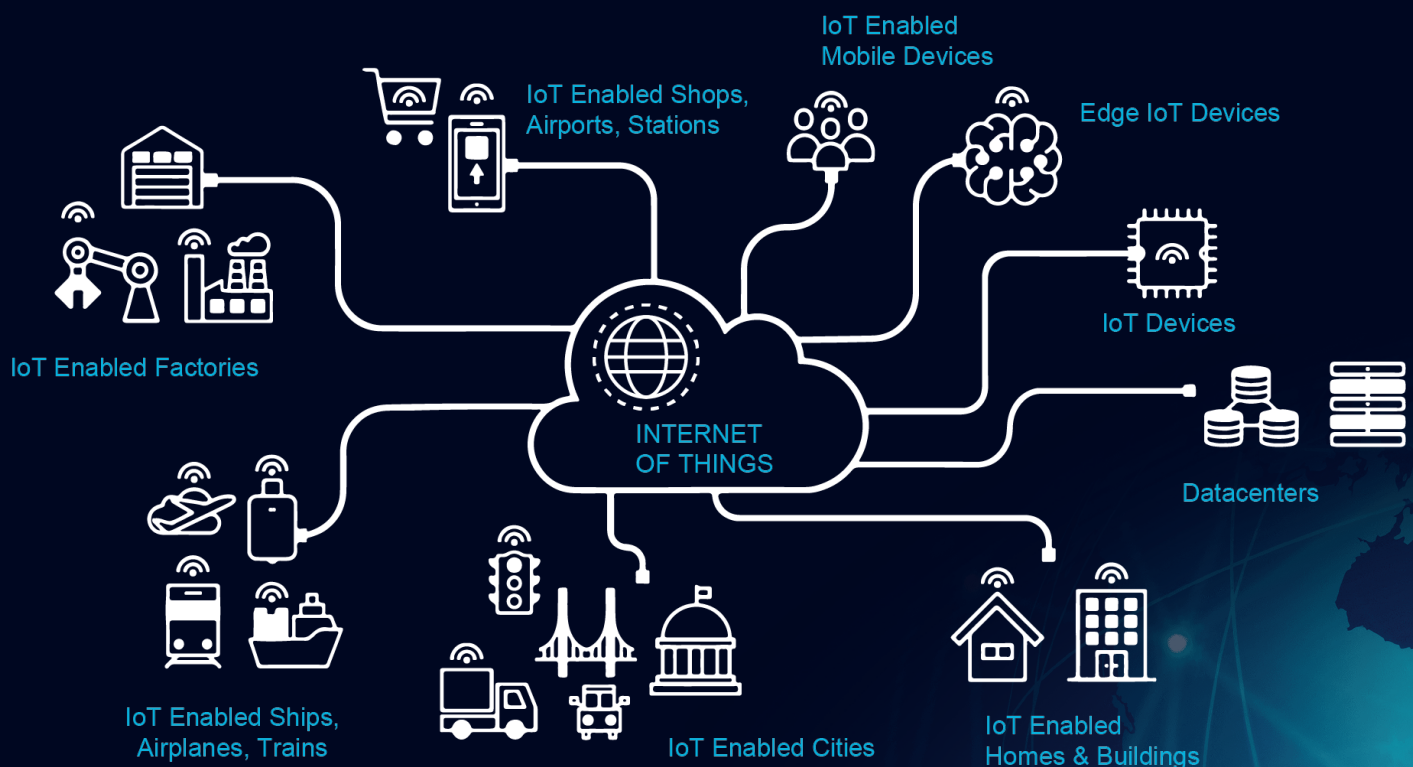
IoT Enabled Mobile Devices

IoT Enabled Shops, Airports, Stations

Edge IoT Devices

IoT Enabled Factories

IoT Devices

INTERNET OF THINGS

Datacenters

IoT Enabled Ships, Airplanes, Trains

IoT Enabled Cities

IoT Enabled Homes & Buildings